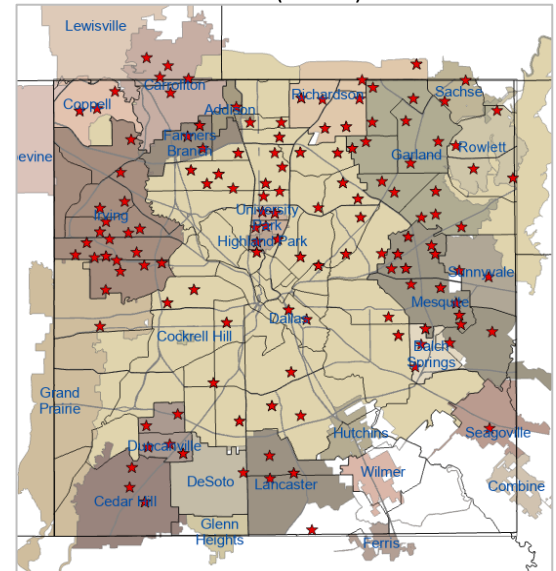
Lewisville
Carrollton
Coppell
Addison
Richardson
Sachse
Farmers Branch
Garland
Rowlett
evine
Irving
University Park
Highland Park
Sunnyvale
Mesquite
Dallas
Cockrell Hill
Balch Springs
Grand Prairie
Duncanville
Hutchins
Seagoville
Wilmer
DeSoto
Lancaster
Combine
Cedar Hill
Glenn Heights
Ferris